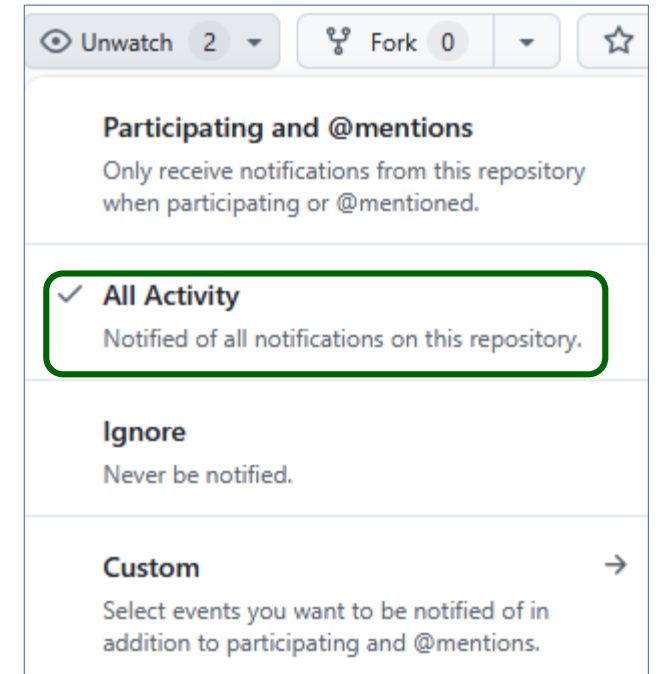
Unwatch 2

Fork 0

Participating and @mentions

Only receive notifications from this repository when participating or @mentioned.

✓ All Activity

Notified of all notifications on this repository.

Ignore

Never be notified.

Custom →

Select events you want to be notified of in addition to participating and @mentions.